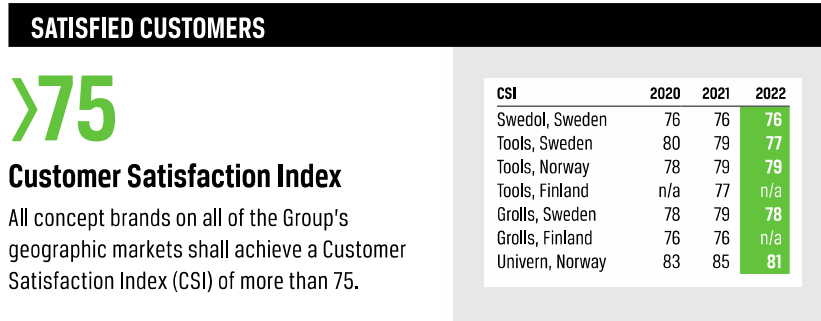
SATISFIED CUSTOMERS

›75

Customer Satisfaction Index

All concept brands on all of the Group's geographic markets shall achieve a Customer Satisfaction Index (CSI) of more than 75.

| CSI | 2020 | 2021 | 2022 |
|---|---|---|---|
| Swedol, Sweden | 76 | 76 | 76 |
| Tools, Sweden | 80 | 79 | 77 |
| Tools, Norway | 78 | 79 | 79 |
| Tools, Finland | n/a | 77 | n/a |
| Grolls, Sweden | 78 | 79 | 78 |
| Grolls, Finland | 76 | 76 | n/a |
| Univern, Norway | 83 | 85 | 81 |